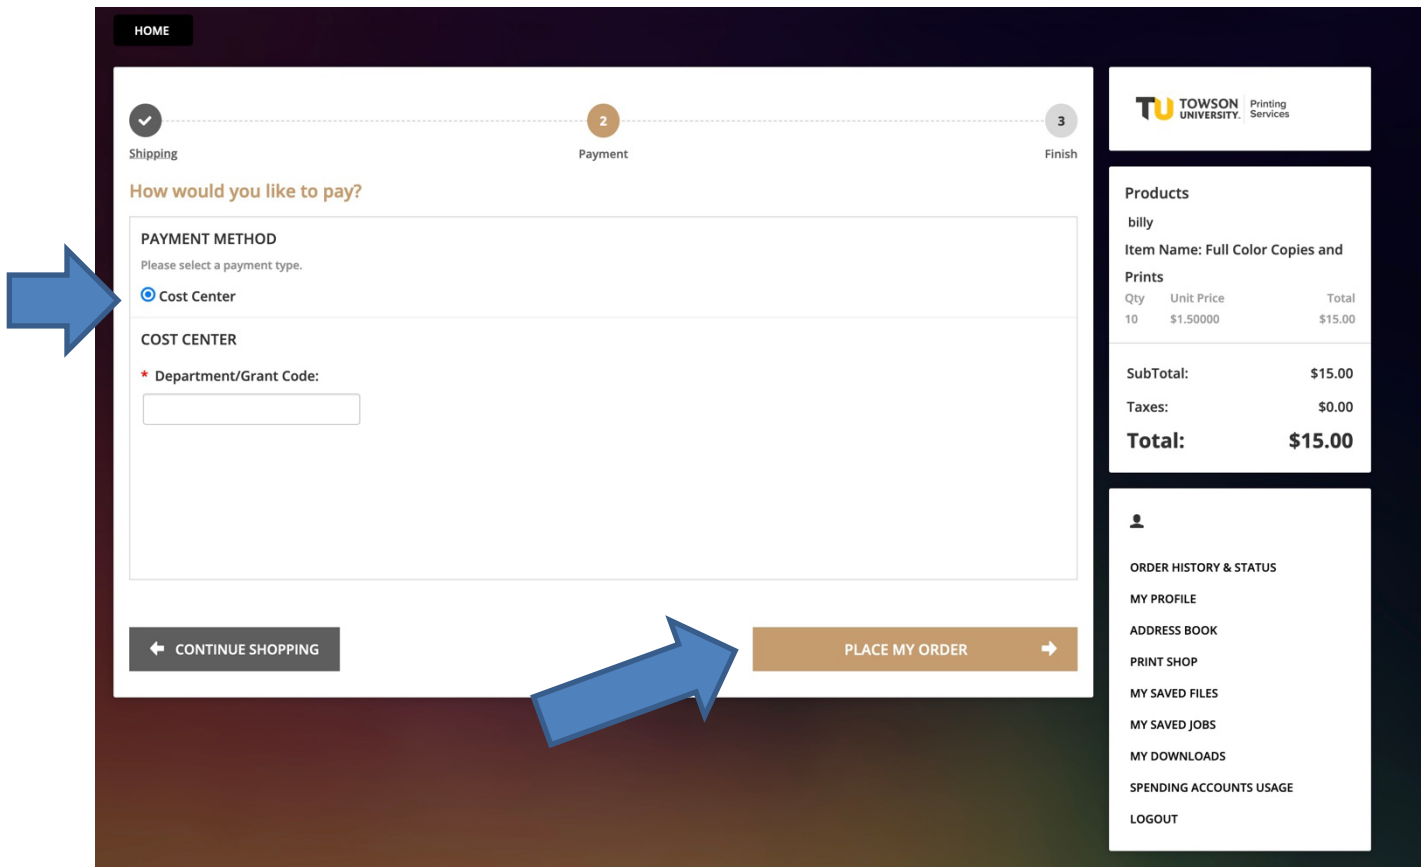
HOME

Shipping
2
Payment
3
Finish

How would you like to pay?

PAYMENT METHOD
Please select a payment type.
Cost Center

COST CENTER
* Department/Grant Code:

CONTINUE SHOPPING

PLACE MY ORDER

TU TOWSON UNIVERSITY. Printing Services

Products
billy
Item Name: Full Color Copies and Prints

| Qty | Unit Price | Total |
|---|---|---|
| 10 | \$1.50000 | \$15.00 |

SubTotal: \$15.00
Taxes: \$0.00
Total: \$15.00

ORDER HISTORY & STATUS
MY PROFILE
ADDRESS BOOK
PRINT SHOP
MY SAVED FILES
MY SAVED JOBS
MY DOWNLOADS
SPENDING ACCOUNTS USAGE
LOGOUT